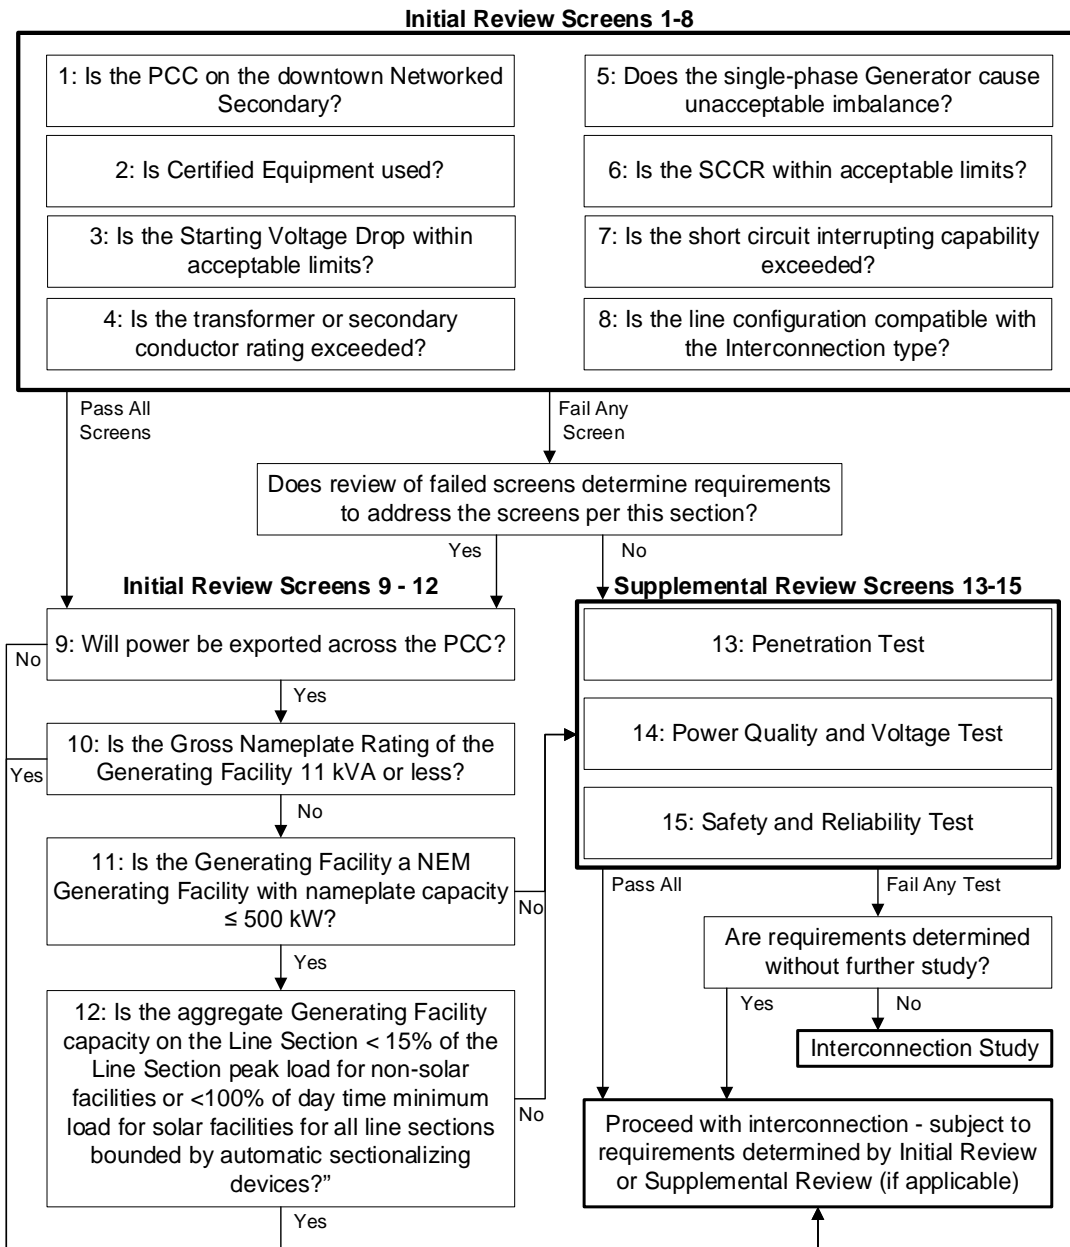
Initial Review Screens 1-8

1: Is the PCC on the downtown Networked Secondary?

2: Is Certified Equipment used?

3: Is the Starting Voltage Drop within acceptable limits?

4: Is the transformer or secondary conductor rating exceeded?

5: Does the single-phase Generator cause unacceptable imbalance?

6: Is the SCCR within acceptable limits?

7: Is the short circuit interrupting capability exceeded?

8: Is the line configuration compatible with the Interconnection type?

Pass All Screens

Fail Any Screen

Does review of failed screens determine requirements to address the screens per this section?

Yes

No

Initial Review Screens 9 - 12

Supplemental Review Screens 13-15

9: Will power be exported across the PCC?

No

Yes

10: Is the Gross Nameplate Rating of the Generating Facility 11 kVA or less?

Yes

No

11: Is the Generating Facility a NEM Generating Facility with nameplate capacity ≤ 500 kW?

No

Yes

12: Is the aggregate Generating Facility capacity on the Line Section < 15% of the Line Section peak load for non-solar facilities or <100% of day time minimum load for solar facilities for all line sections bounded by automatic sectionalizing devices?"

No

Yes

13: Penetration Test

14: Power Quality and Voltage Test

15: Safety and Reliability Test

Pass All

Fail Any Test

Are requirements determined without further study?

Yes

No

Interconnection Study

Proceed with interconnection - subject to requirements determined by Initial Review or Supplemental Review (if applicable)